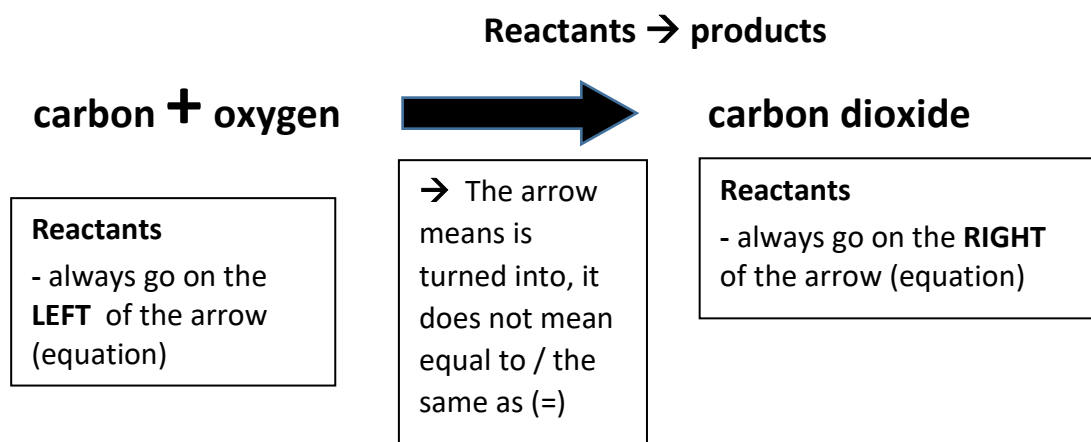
Reactants → products

carbon + oxygen

carbon dioxide

Reactants
- always go on the LEFT of the arrow (equation)

→ The arrow means is turned into, it does not mean equal to / the same as (=)

Reactants
- always go on the RIGHT of the arrow (equation)